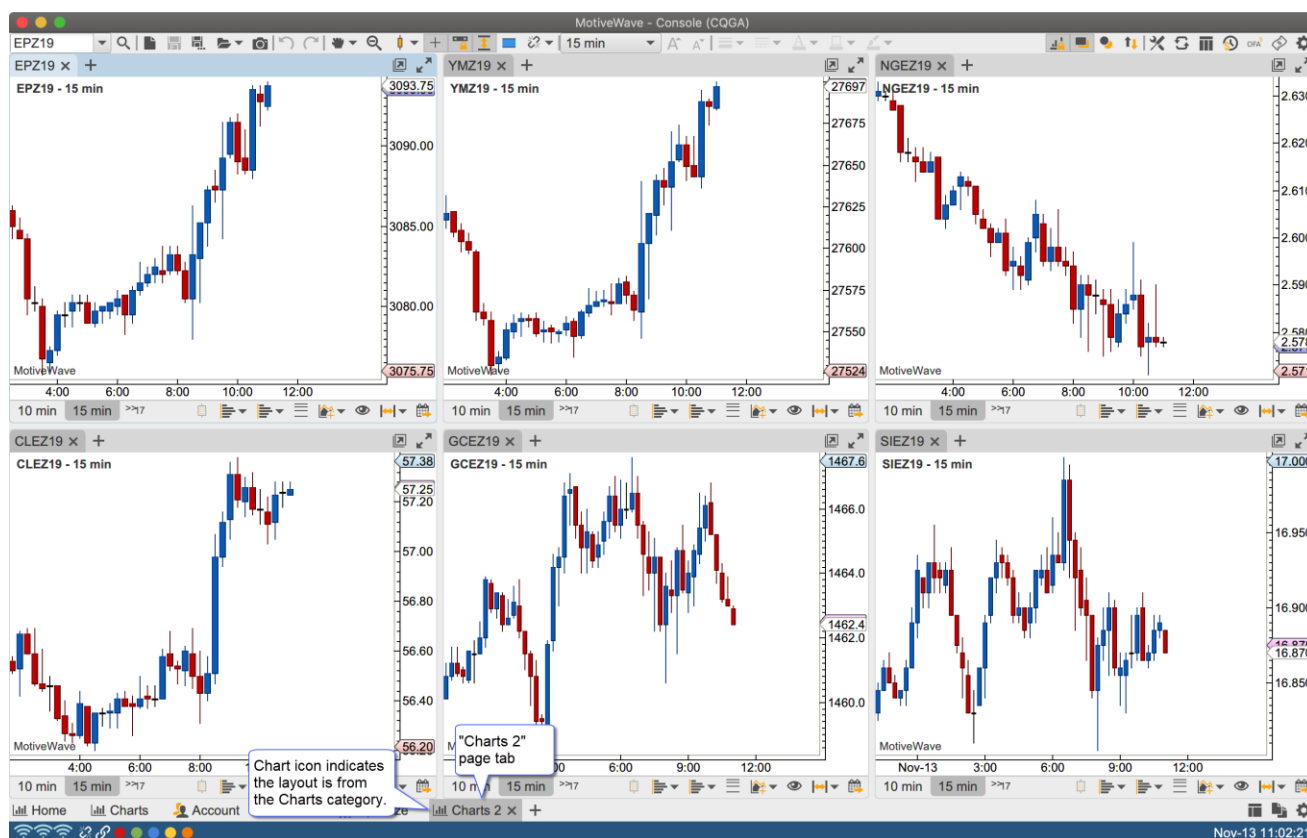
MotiveWave - Console (CQGA)

EPZ19

15 min

EPZ19 ×

EPZ19 - 15 min

3093.75
3090.00
3085.00
3080.00
3075.75

MotiveWave

4:00 6:00 8:00 10:00 12:00

10 min 15 min

YMZ19 ×

YMZ19 - 15 min

27697
27675
27650
27625
27600
27575
27550
27524

MotiveWave

4:00 6:00 8:00 10:00 12:00

10 min 15 min

NGEZ19 ×

NGEZ19 - 15 min

2.630
2.620
2.610
2.600
2.590
2.580
2.578
2.57

MotiveWave

4:00 6:00 8:00 10:00 12:00

10 min 15 min

CLEZ19 ×

CLEZ19 - 15 min

57.38
57.25
57.20
57.00
56.80
56.60
56.40
56.20

MotiveWave

4:00 6:00 8:00

10 min 15 min

GCEZ19 ×

GCEZ19 - 15 min

1467.6
1466.0
1464.0
1462.4
1462.0
1460.0

6:00 9:00 12:00

10 min 15 min

SIEZ19 ×

SIEZ19 - 15 min

17.000
16.950
16.900
16.870
16.850

MotiveWave

Nov-13 3:00 6:00 9:00 12:00

10 min 15 min

Chart icon indicates the layout is from the Charts category.

"Charts 2" page tab

Home Charts Account Charts 2 ×

Nov-13 11:02:2